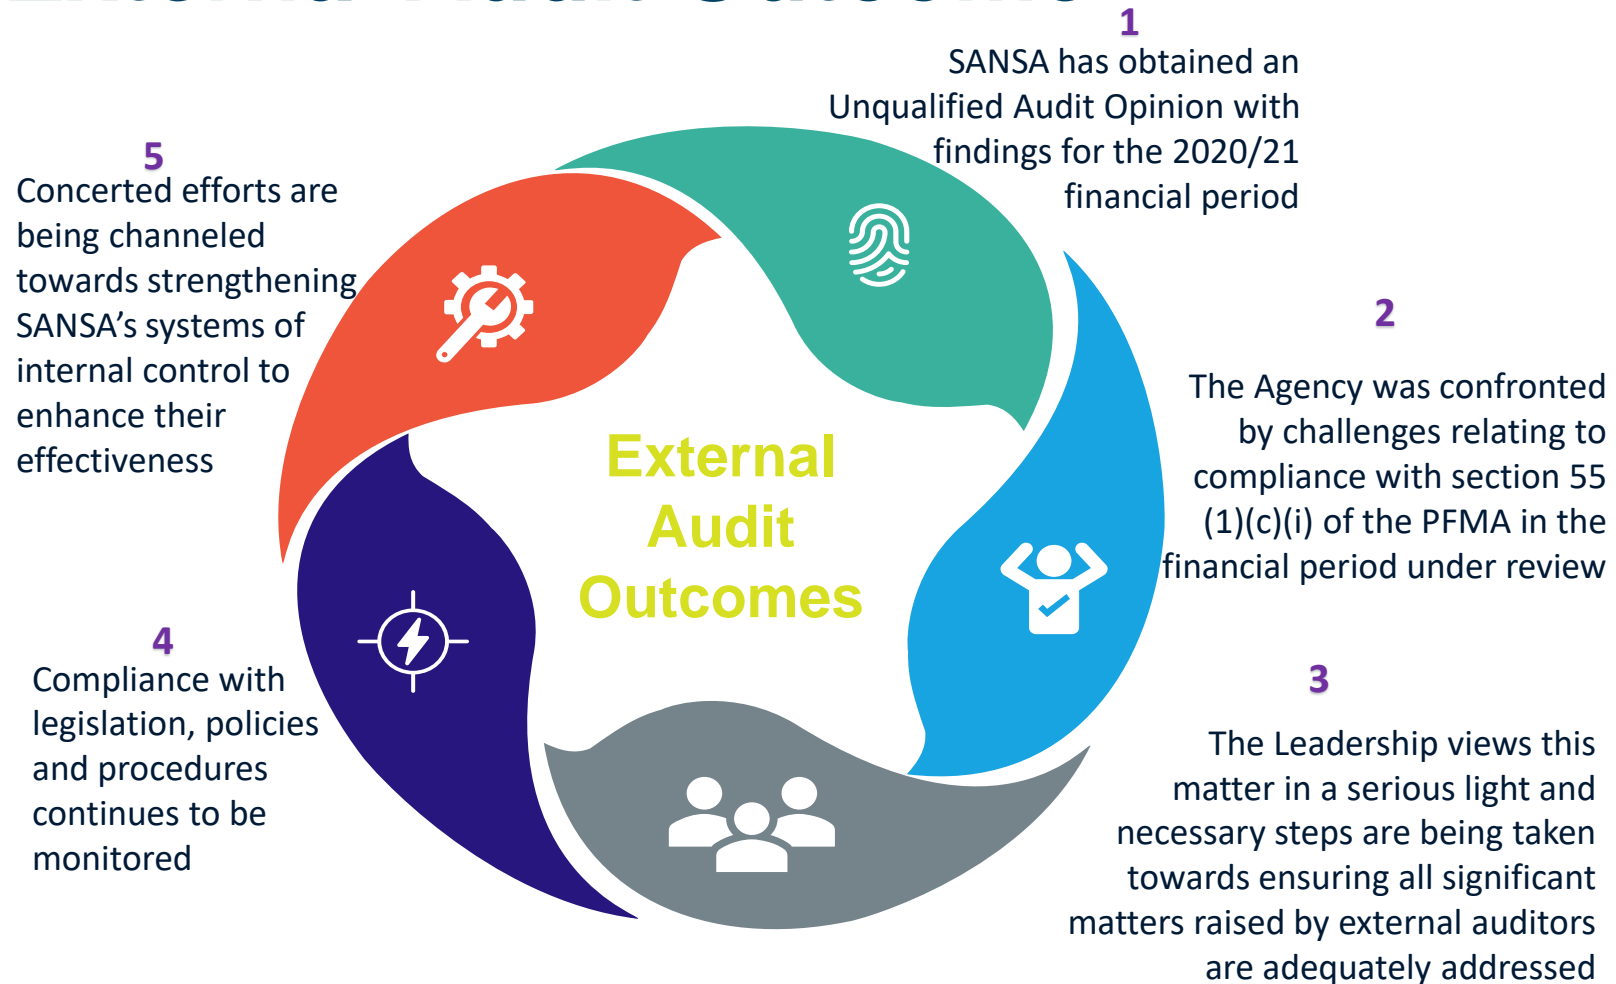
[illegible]

1
SANSA has obtained an Unqualified Audit Opinion with findings for the 2020/21 financial period

5
Concerted efforts are being channeled towards strengthening SANSA's systems of internal control to enhance their effectiveness

2
The Agency was confronted by challenges relating to compliance with section 55 (1)(c)(i) of the PFMA in the financial period under review

External Audit Outcomes

4
Compliance with legislation, policies and procedures continues to be monitored

3
The Leadership views this matter in a serious light and necessary steps are being taken towards ensuring all significant matters raised by external auditors are adequately addressed